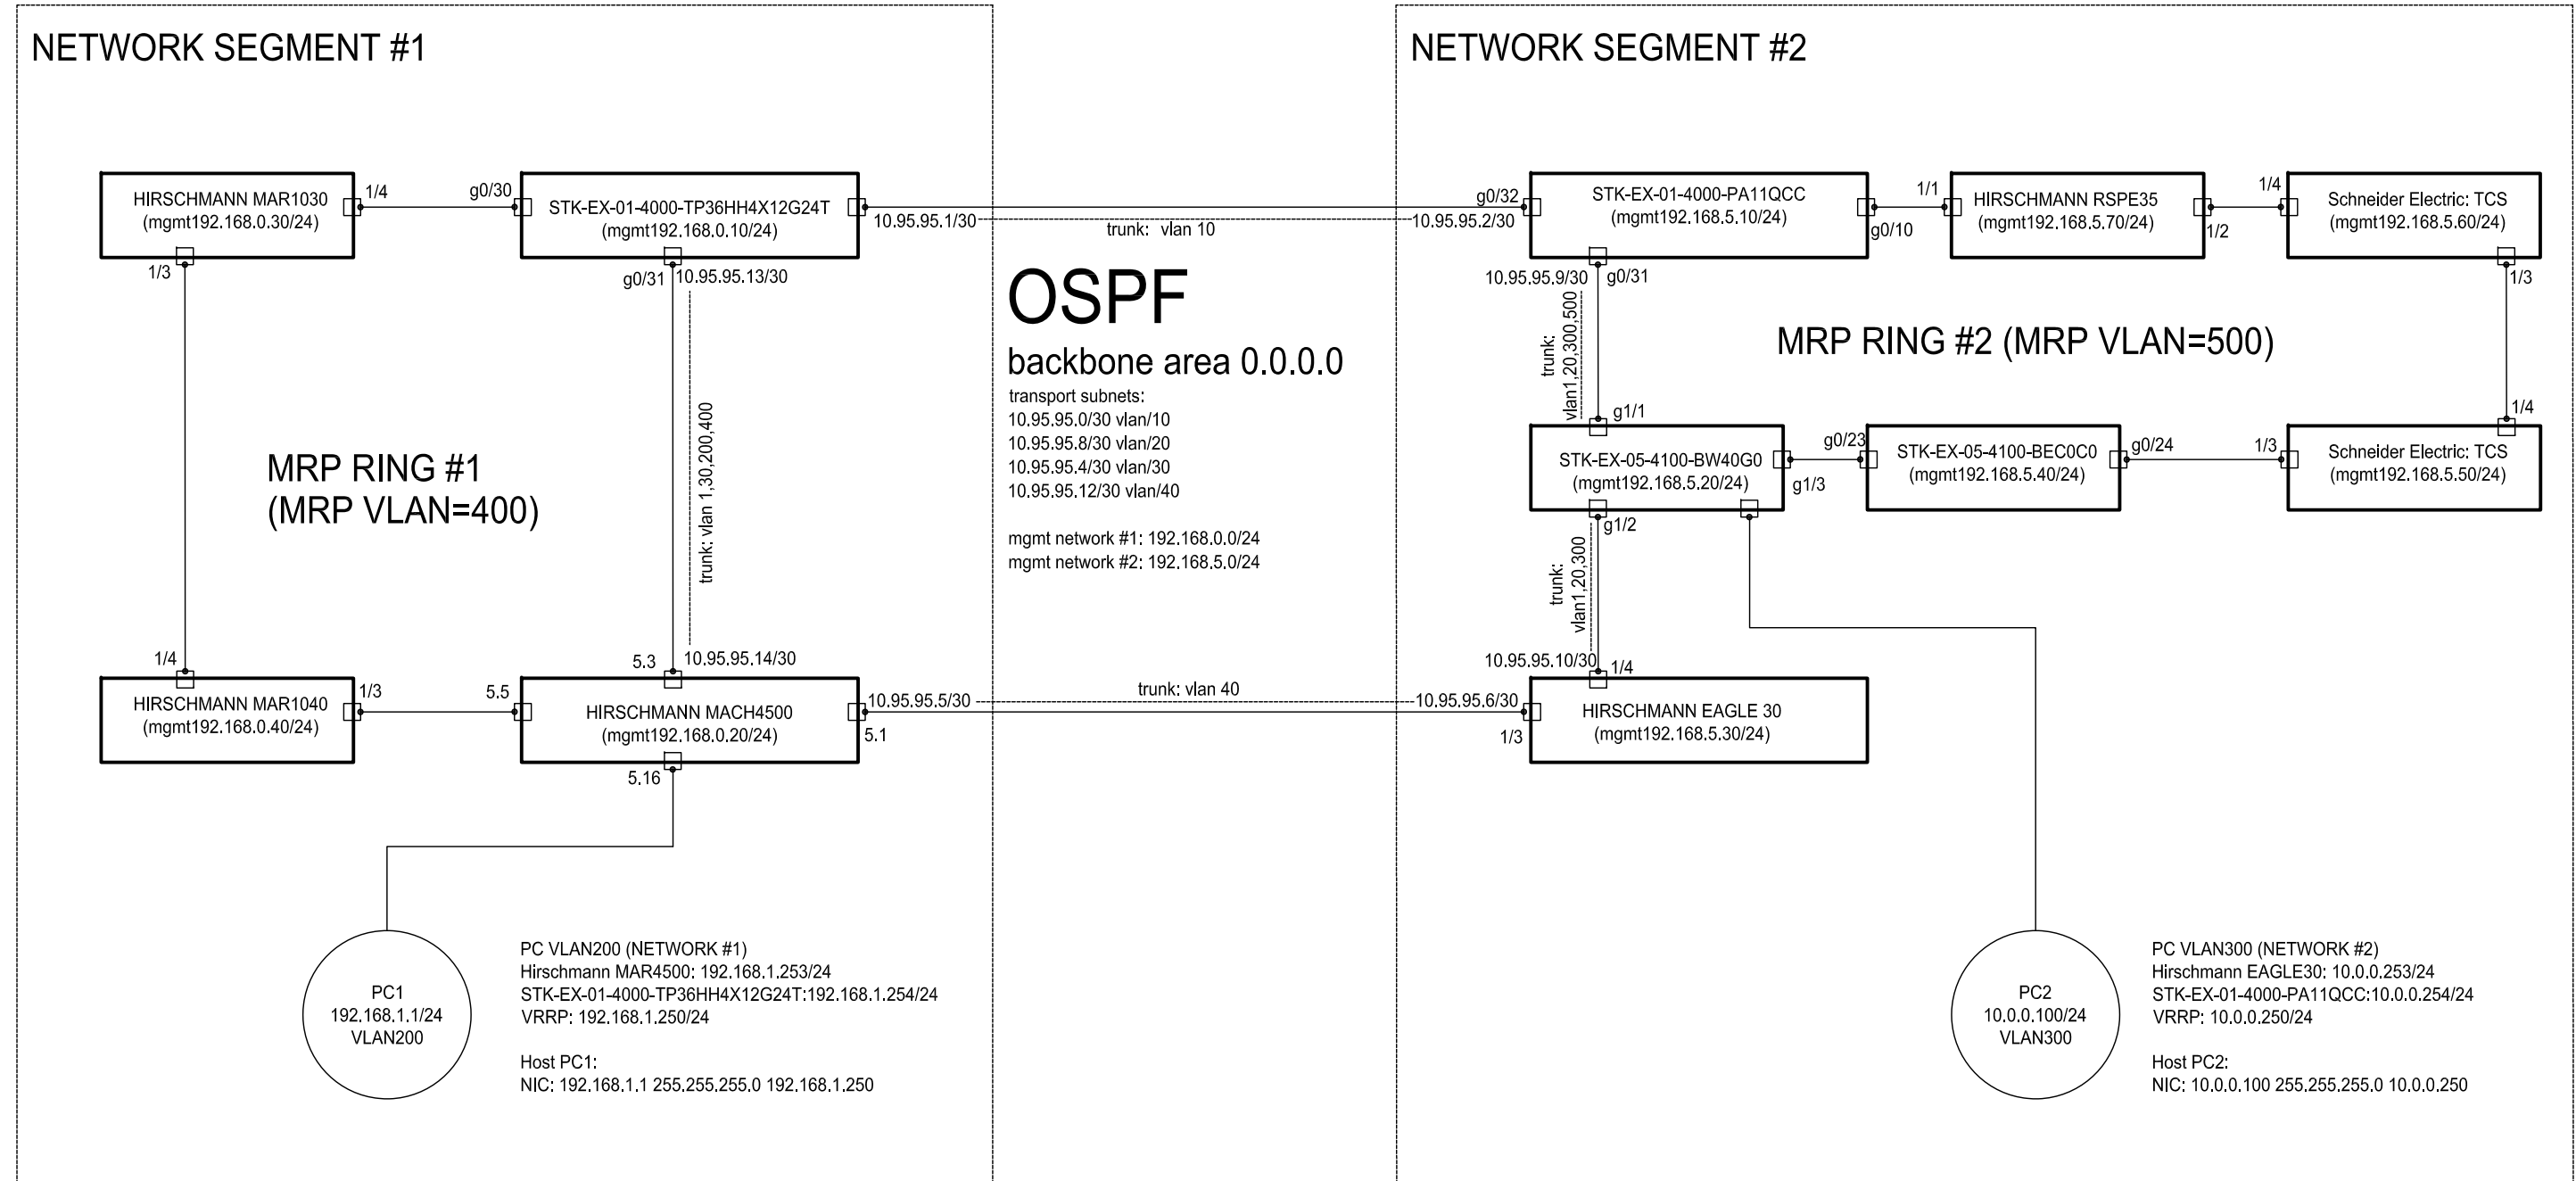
NETWORK SEGMENT #1

NETWORK SEGMENT #2

HIRSCHMANN MAR1030
(mgmt192.168.0.30/24)

1/4

g0/30

STK-EX-01-4000-TP36HH4X12G24T
(mgmt192.168.0.10/24)

10.95.95.1/30

trunk: vlan 10

10.95.95.2/30

g0/32

STK-EX-01-4000-PA11QCC
(mgmt192.168.5.10/24)

1/1

g0/10

HIRSCHMANN RSPE35
(mgmt192.168.5.70/24)

1/2

1/4

Schneider Electric: TCS
(mgmt192.168.5.60/24)

1/3

1/3

g0/31

10.95.95.13/30

10.95.95.9/30

g0/31

OSPF

backbone area 0.0.0.0

transport subnets:
10.95.95.0/30 vlan/10
10.95.95.8/30 vlan/20
10.95.95.4/30 vlan/30
10.95.95.12/30 vlan/40

mgmt network #1: 192.168.0.0/24
mgmt network #2: 192.168.5.0/24

MRP RING #2 (MRP VLAN=500)

trunk:
vlan1,20,300,500

g1/1

1/4

MRP RING #1
(MRP VLAN=400)

trunk: vlan 1,30,200,400

STK-EX-05-4100-BW40G0
(mgmt192.168.5.20/24)

g0/23

g1/3

STK-EX-05-4100-BEC0C0
(mgmt192.168.5.40/24)

g0/24

1/3

Schneider Electric: TCS
(mgmt192.168.5.50/24)

g1/2

trunk:
vlan1,20,300

1/4

5.3

10.95.95.14/30

10.95.95.10/30

1/4

HIRSCHMANN MAR1040
(mgmt192.168.0.40/24)

1/3

5.5

HIRSCHMANN MACH4500
(mgmt192.168.0.20/24)

10.95.95.5/30

5.1

trunk: vlan 40

10.95.95.6/30

1/3

HIRSCHMANN EAGLE 30
(mgmt192.168.5.30/24)

5.16

PC1
192.168.1.1/24
VLAN200

PC VLAN200 (NETWORK #1)
Hirschmann MAR4500: 192.168.1.253/24
STK-EX-01-4000-TP36HH4X12G24T:192.168.1.254/24
VRRP: 192.168.1.250/24

Host PC1:
NIC: 192.168.1.1 255.255.255.0 192.168.1.250

PC2
10.0.0.100/24
VLAN300

PC VLAN300 (NETWORK #2)
Hirschmann EAGLE30: 10.0.0.253/24
STK-EX-01-4000-PA11QCC:10.0.0.254/24
VRRP: 10.0.0.250/24

Host PC2:
NIC: 10.0.0.100 255.255.255.0 10.0.0.250